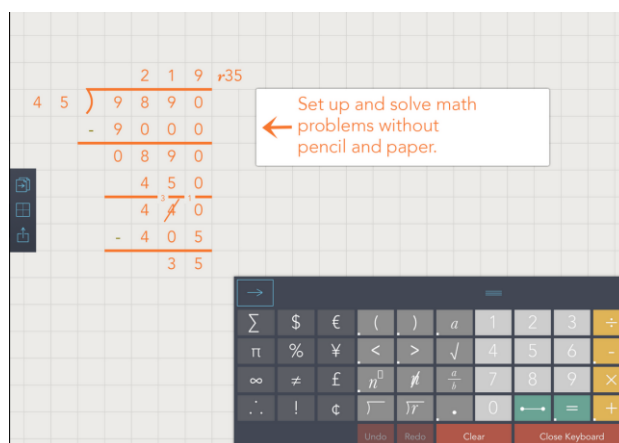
2 1 9 r35

4 5 ) 9 8 9 0

- 9 0 0 0

0 8 9 0

4 5 0

4 $\not{4}$ 0

- 4 0 5

3 5

Set up and solve math problems without pencil and paper.

→

∑ $ € ( ) $a$ 1 2 3 ÷

π % ¥ < > √ 4 5 6 -

∞ ≠ £ $n^{\square}$ $\not{n}$ $\frac{a}{b}$ 7 8 9 ×

∴ ! ¢ $\overline{)}$ $\overline{)r}$ . 0 = +

Undo Redo Clear Close Keyboard